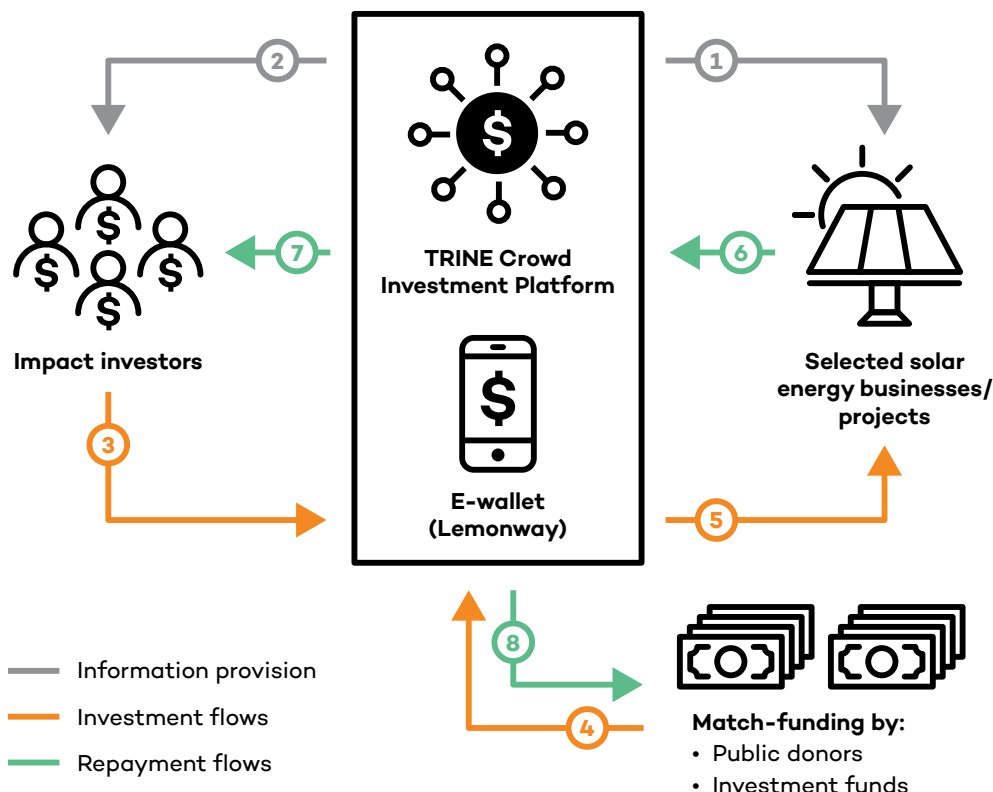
2

1

TRINE Crowd Investment Platform

7

6

Impact investors

Selected solar energy businesses/ projects

3

E-wallet (Lemonway)

5

8

4

Information provision

Investment flows

Repayment flows

Match-funding by:
• Public donors
• Investment funds